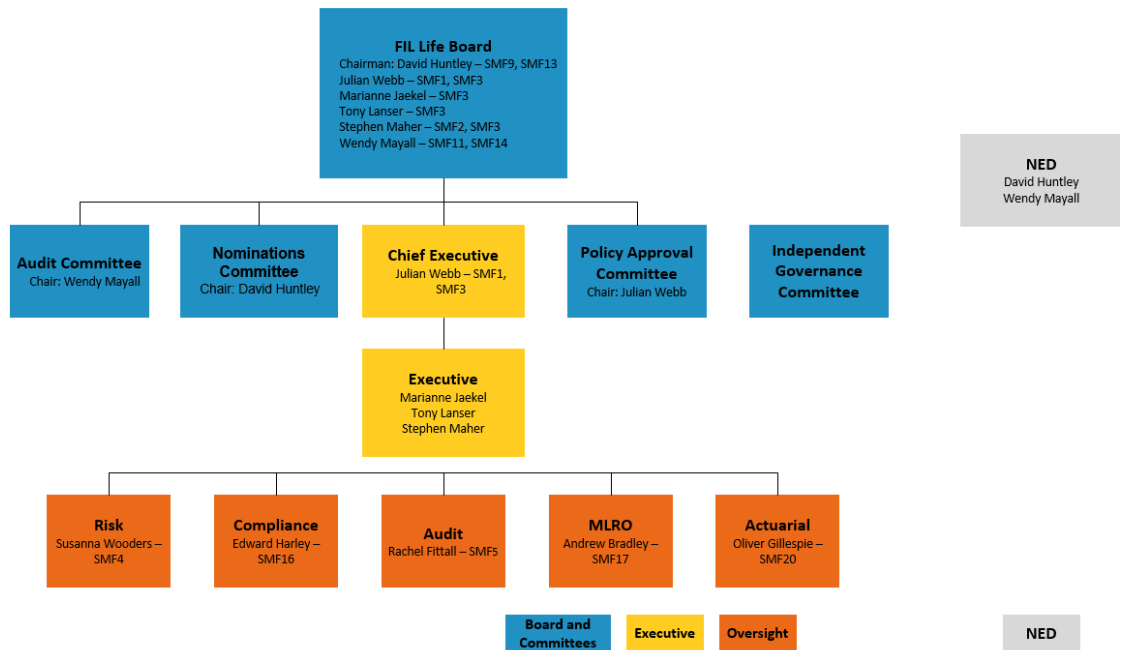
FIL Life Board
Chairman: David Huntley – SMF9, SMF13
Julian Webb – SMF1, SMF3
Marianne Jaekel – SMF3
Tony Lanser – SMF3
Stephen Maher – SMF2, SMF3
Wendy Mayall – SMF11, SMF14

NED
David Huntley
Wendy Mayall

Audit Committee
Chair: Wendy Mayall

Nominations Committee
Chair: David Huntley

Chief Executive
Julian Webb – SMF1, SMF3

Policy Approval Committee
Chair: Julian Webb

Independent Governance Committee

Executive
Marianne Jaekel
Tony Lanser
Stephen Maher

Risk
Susanna Wooders – SMF4

Compliance
Edward Harley – SMF16

Audit
Rachel Fittall – SMF5

MLRO
Andrew Bradley – SMF17

Actuarial
Oliver Gillespie – SMF20

Board and Committees

Executive

Oversight

NED